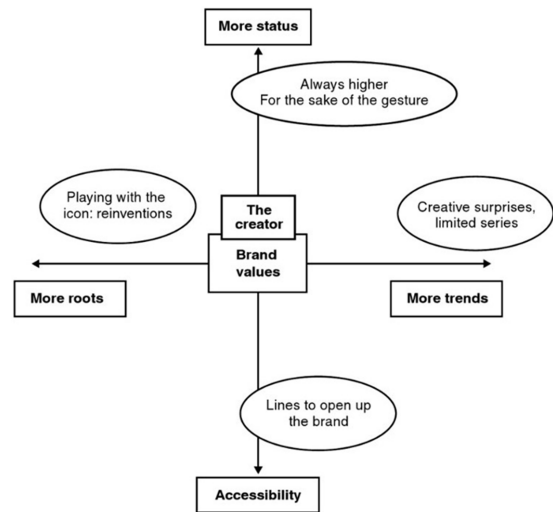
More status

Always higher
For the sake of the gesture

Playing with the icon: reinventions

The creator

Creative surprises, limited series

Brand values

More roots

More trends

Lines to open up the brand

Accessibility